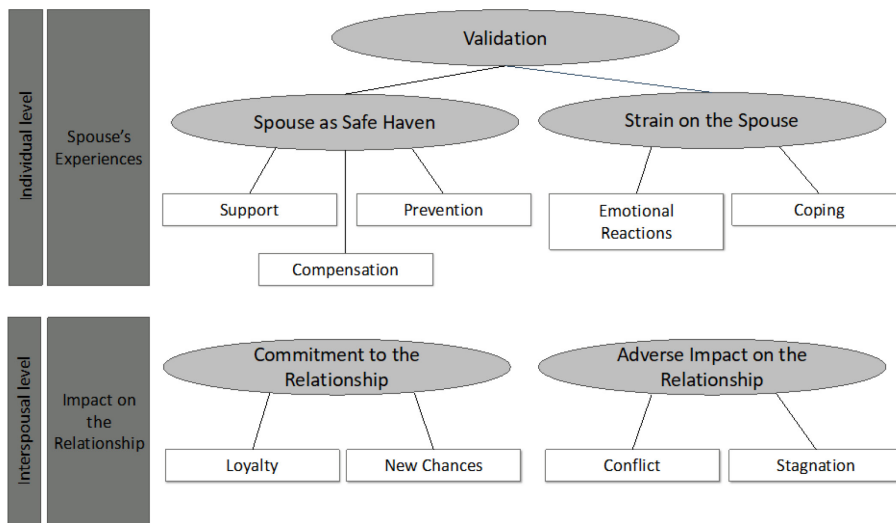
Individual level

Spouse's Experiences

Validation

Spouse as Safe Haven

Strain on the Spouse

Support

Prevention

Compensation

Emotional Reactions

Coping

Interspousal level

Impact on the Relationship

Commitment to the Relationship

Adverse Impact on the Relationship

Loyalty

New Chances

Conflict

Stagnation